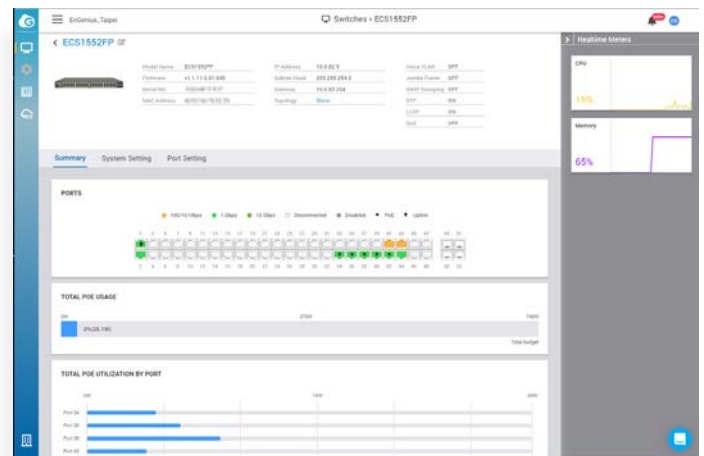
EnGenius_Taipei

Switches › ECS1552FP

< ECS1552FP

| Model Name | ECS1552FP | IP Address | 10.0.82.9 | Voice VLAN | OFF |
|---|---|---|---|---|---|
| Firmware | v1.11.0.01.045 | Subnet Mask | 255.255.254.0 | Jumbo Frame | OFF |
| Serial NO. | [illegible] | Gateway | 10.0.83.254 | IGMP Snooping | OFF |
| MAC Address | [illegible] | Topology | Show | STP | On |
| | | | | LLDP | On |
| | | | | QoS | OFF |

Summary System Setting Port Setting

PORTS

100/10 Mbps 1 Gbps 10 Gbps Disconnected Disabled PoE Uplink

TOTAL POE USAGE

0W 370W 740W

0%(26.1W)

Total budget

TOTAL POE UTILIZATION BY PORT

0W 15W 30W

Port 34
Port 36
Port 38
Port 40

> Realtime Meters

CPU

15%

Memory

65%